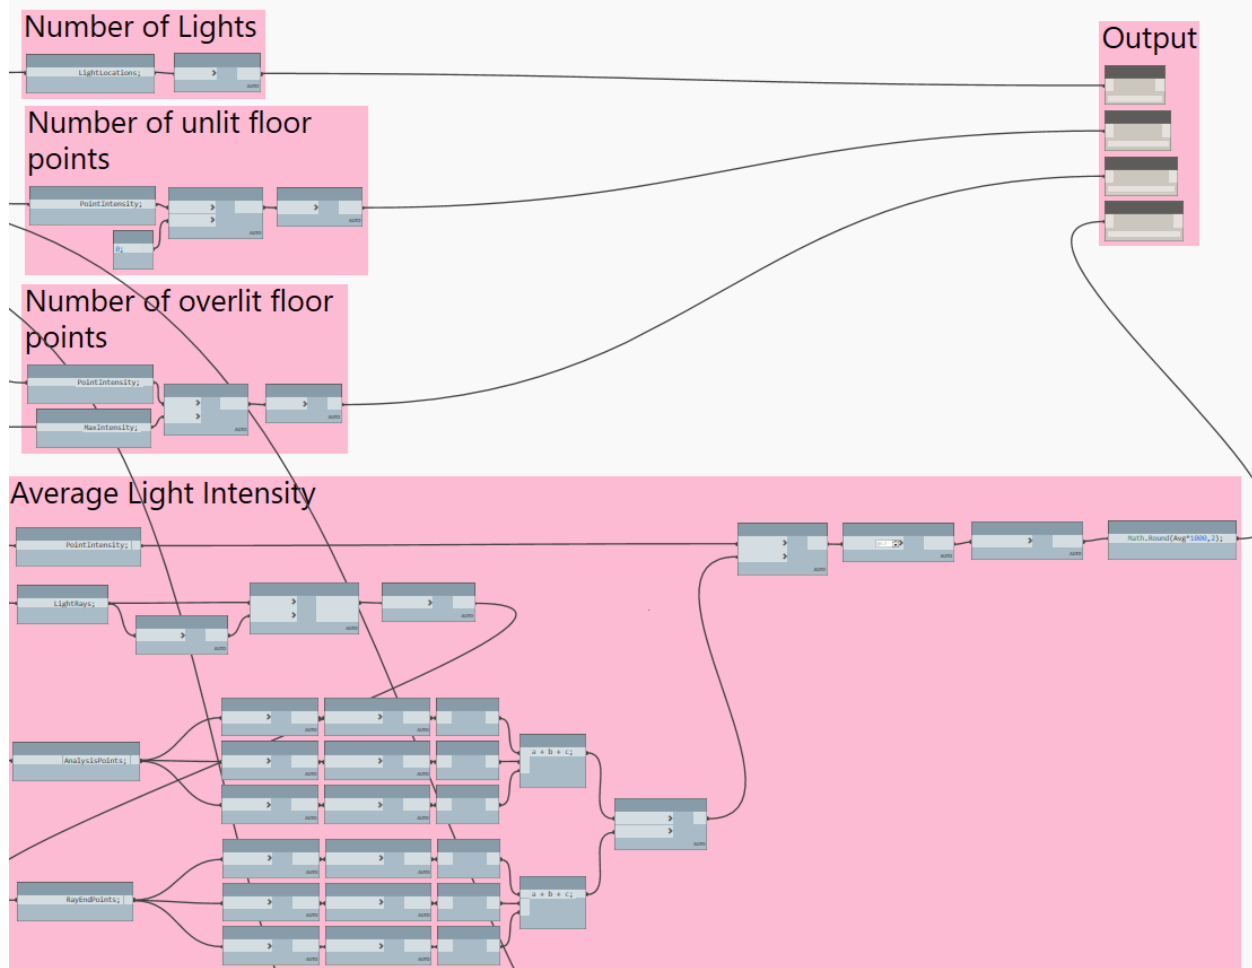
Number of Lights

LightLocations;

Number of unlit floor points

PointIntensity;

0;

Number of overlit floor points

PointIntensity;

MaxIntensity;

Output

Average Light Intensity

PointIntensity;

LightRays;

AnalysisPoints;

RayEndPoints;

a + b + c;

a + b + c;

Math.Round(Avg*1000,2);